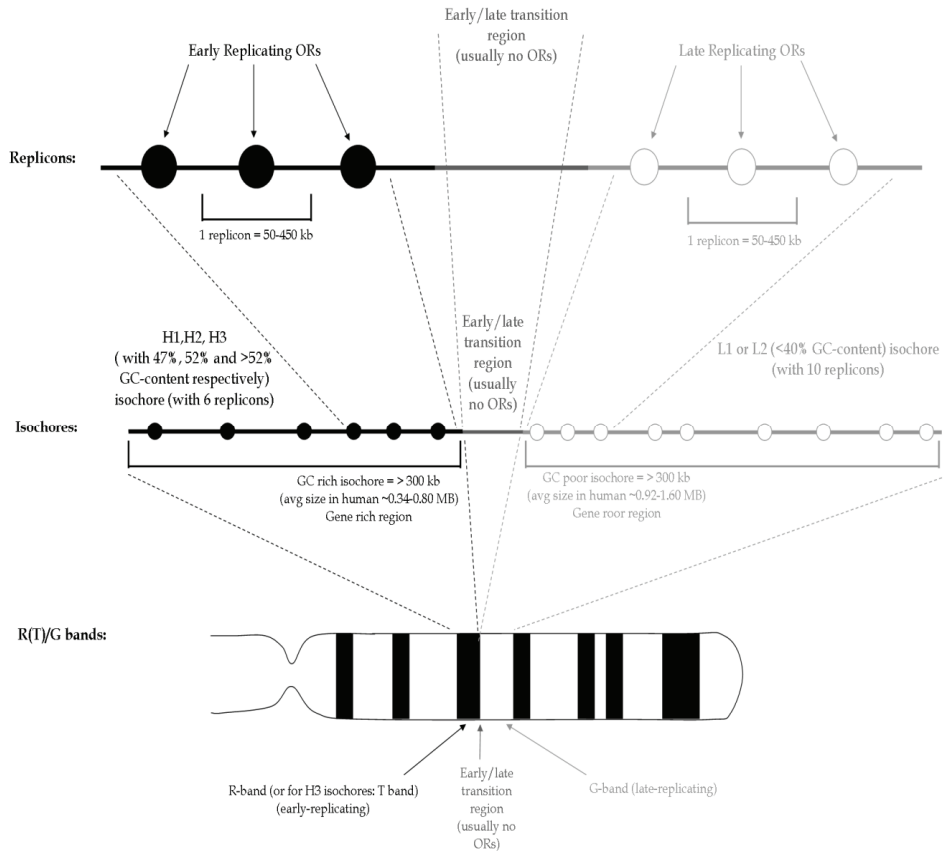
Early/late transition region (usually no ORs)

Early Replicating ORs

Late Replicating ORs

Replicons:

1 replicon = 50-450 kb

1 replicon = 50-450 kb

H1,H2, H3 ( with 47%, 52% and >52% GC-content respectively) isochore (with 6 replicons)

Early/late transition region (usually no ORs)

L1 or L2 (<40% GC-content) isochore (with 10 replicons)

Isochores:

GC rich isochore = > 300 kb (avg size in human ~0.34-0.80 MB) Gene rich region

GC poor isochore = > 300 kb (avg size in human ~0.92-1.60 MB) Gene roor region

R(T)/G bands:

R-band (or for H3 isochores: T band) (early-replicating)

Early/late transition region (usually no ORs)

G-band (late-replicating)